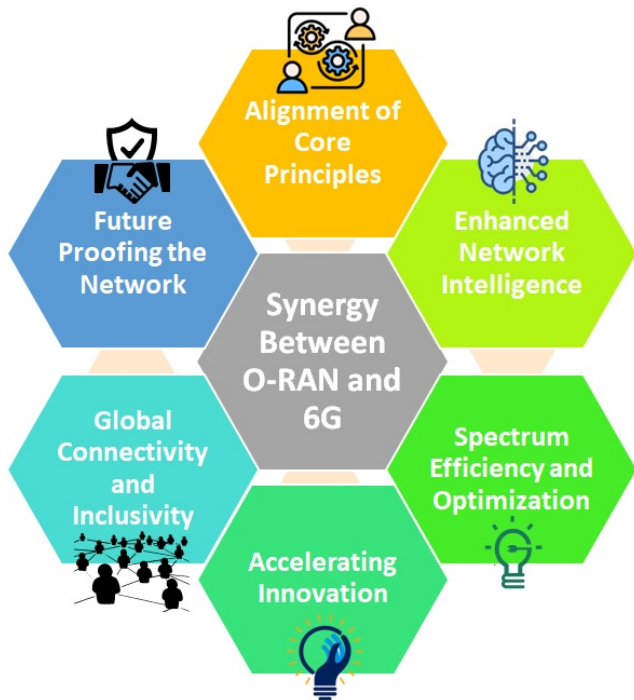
Alignment of Core Principles

Future Proofing the Network

Enhanced Network Intelligence

Synergy Between O-RAN and 6G

Global Connectivity and Inclusivity

Spectrum Efficiency and Optimization

Accelerating Innovation